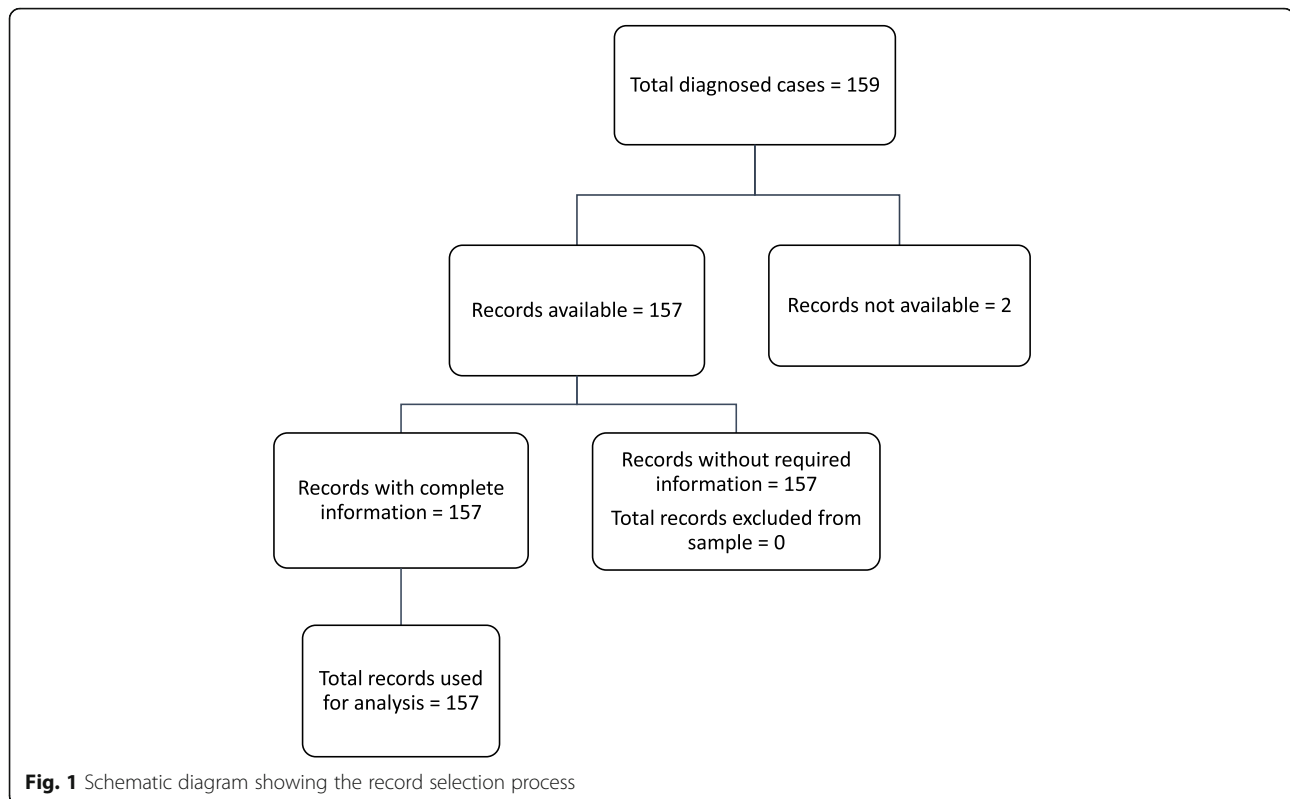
Total diagnosed cases = 159

Records available = 157

Records not available = 2

Records with complete information = 157

Records without required information = 157

Total records excluded from sample = 0

Total records used for analysis = 157

**Fig. 1** Schematic diagram showing the record selection process